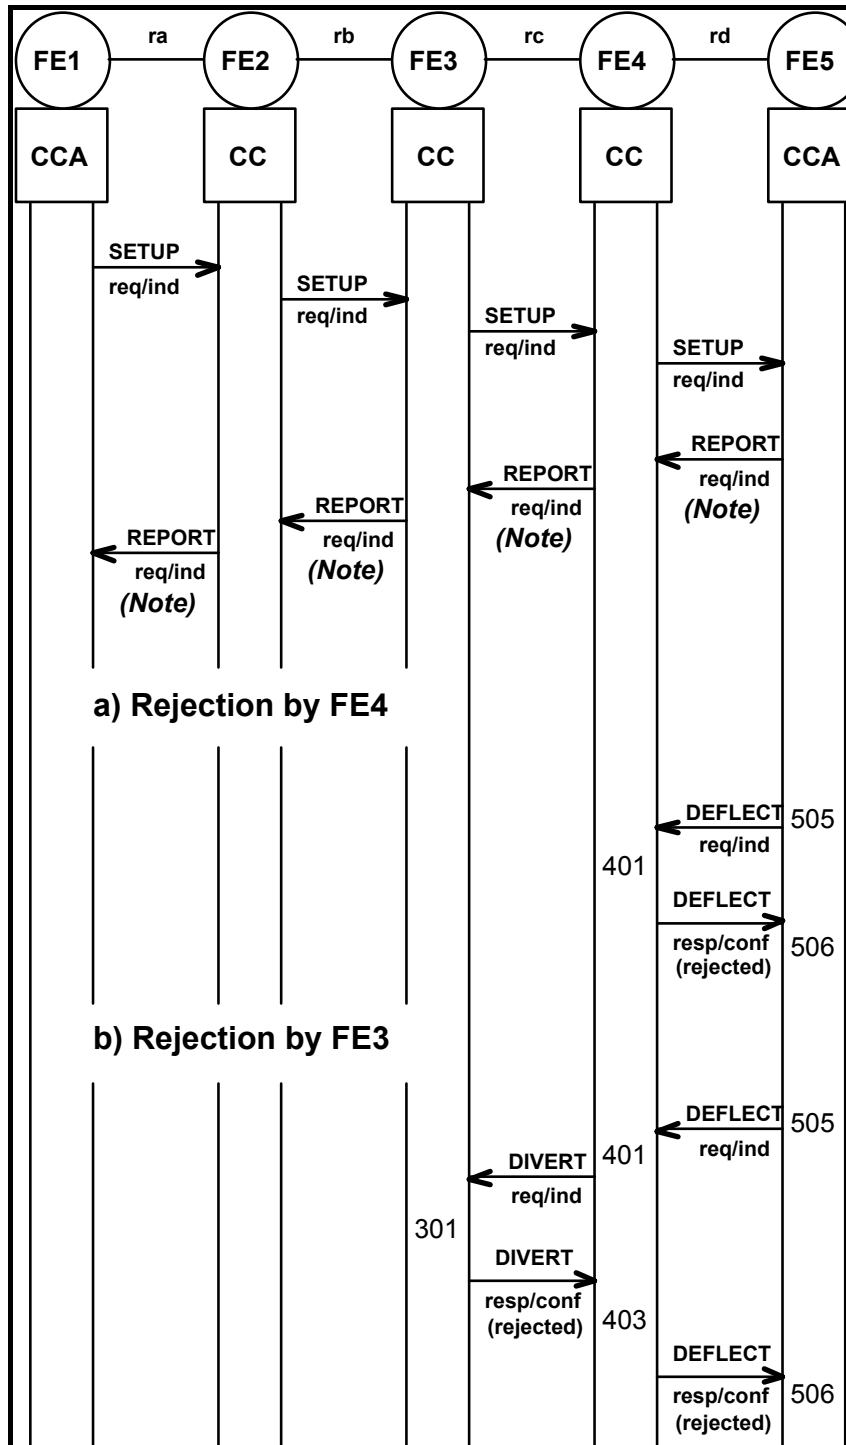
FE1 ra FE2 rb FE3 rc FE4 rd FE5

CCA CC CC CC CCA

SETUP req/ind

SETUP req/ind

SETUP req/ind

SETUP req/ind

REPORT req/ind (Note)

REPORT req/ind (Note)

REPORT req/ind (Note)

REPORT req/ind (Note)

a) Rejection by FE4

DEFLECT req/ind 505

401

DEFLECT resp/conf (rejected) 506

b) Rejection by FE3

DEFLECT req/ind 505

401

DIVERT req/ind

301

DIVERT resp/conf (rejected)

403

DEFLECT resp/conf (rejected) 506